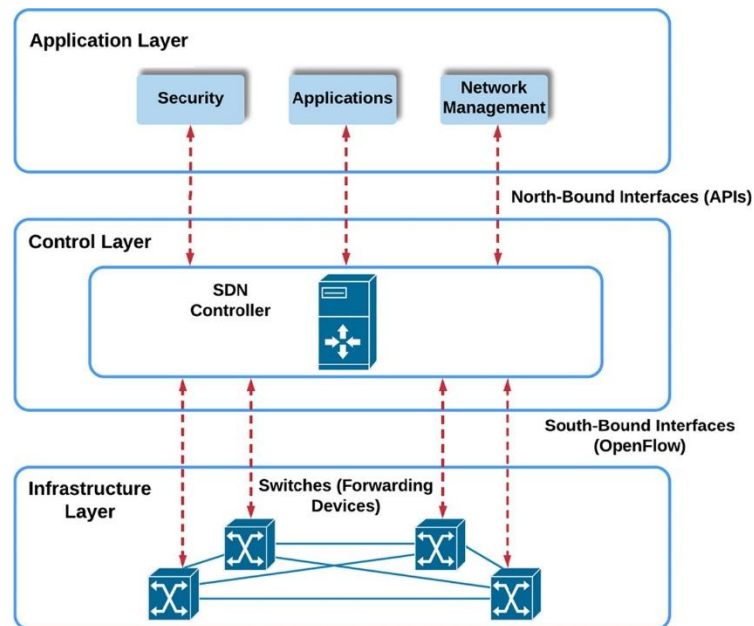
Application Layer

Security

Applications

Network Management

North-Bound Interfaces (APIs)

Control Layer

SDN Controller

South-Bound Interfaces (OpenFlow)

Infrastructure Layer

Switches (Forwarding Devices)